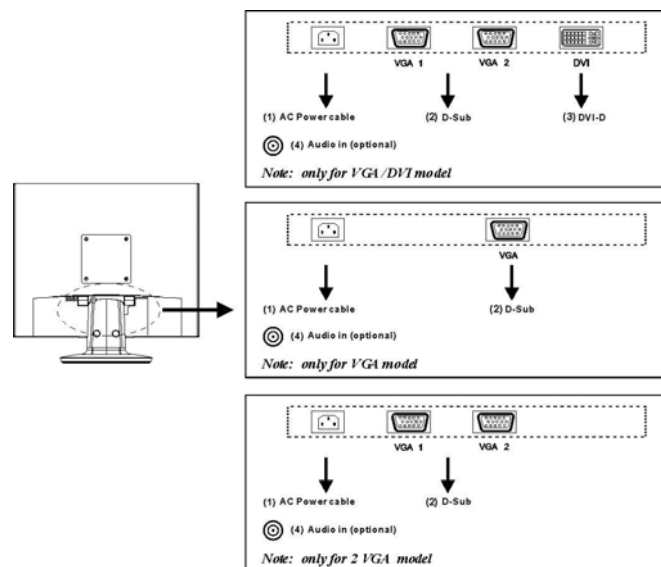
VGA 1
VGA 2
DVI
(1) AC Power cable
(2) D-Sub
(3) DVI-D
(4) Audio in (optional)
Note: only for VGA /DVI model

VGA
(1) AC Power cable
(2) D-Sub
(4) Audio in (optional)
Note: only for VGA model

VGA 1
VGA 2
(1) AC Power cable
(2) D-Sub
(4) Audio in (optional)
Note: only for 2 VGA model